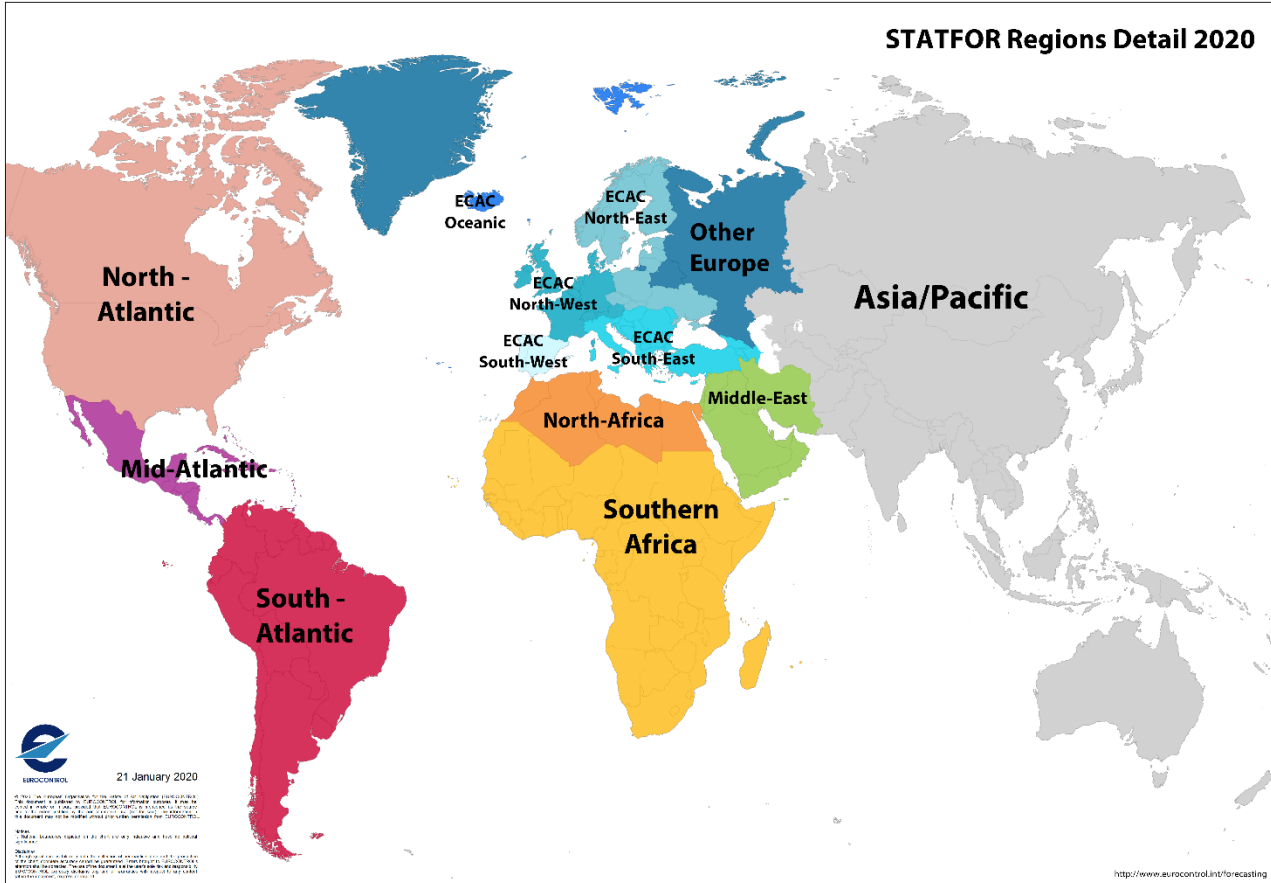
STATFOR Regions Detail 2020

ECAC Oceanic

ECAC North-East

Other Europe

North - Atlantic

ECAC North-West

Asia/Pacific

ECAC South-West

ECAC South-East

Middle-East

North-Africa

Mid-Atlantic

Southern Africa

South - Atlantic

EUROCONTROL

21 January 2020

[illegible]

Notes
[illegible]

Disclaimer
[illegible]

http://www.eurocontrol.int/forecasting